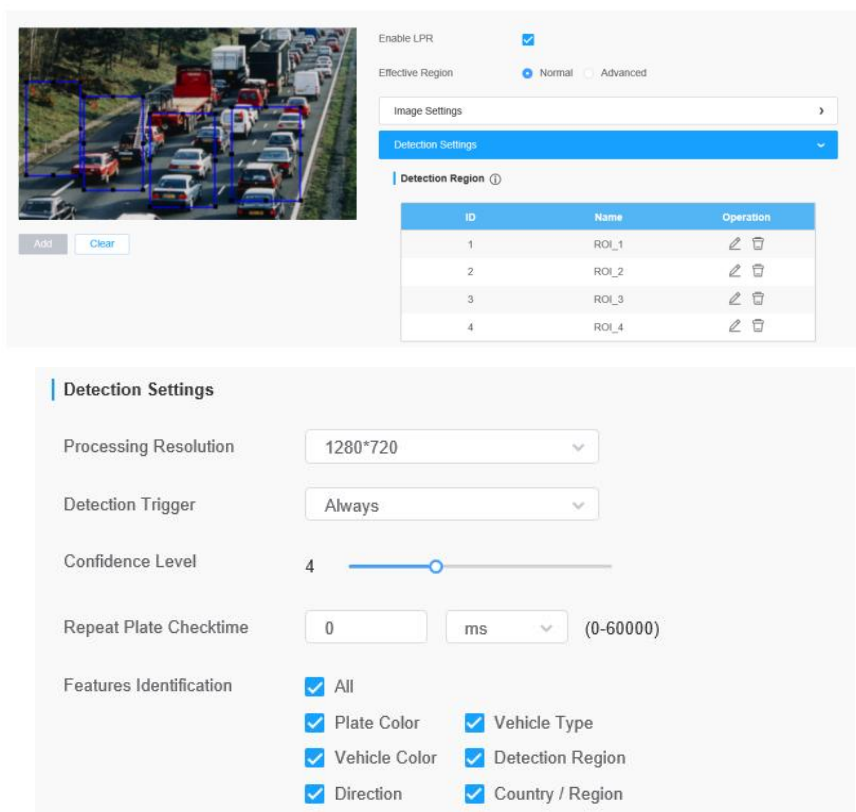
Add Clear

Enable LPR

Effective Region Normal Advanced

Image Settings

Detection Settings

Detection Region ⓘ

| ID | Name | Operation |
|---|---|---|
| 1 | ROI_1 | |
| 2 | ROI_2 | |
| 3 | ROI_3 | |
| 4 | ROI_4 | |

Detection Settings

Processing Resolution 1280*720

Detection Trigger Always

Confidence Level 4

Repeat Plate Checktime 0 ms (0-60000)

Features Identification All

Plate Color Vehicle Type

Vehicle Color Detection Region

Direction Country / Region